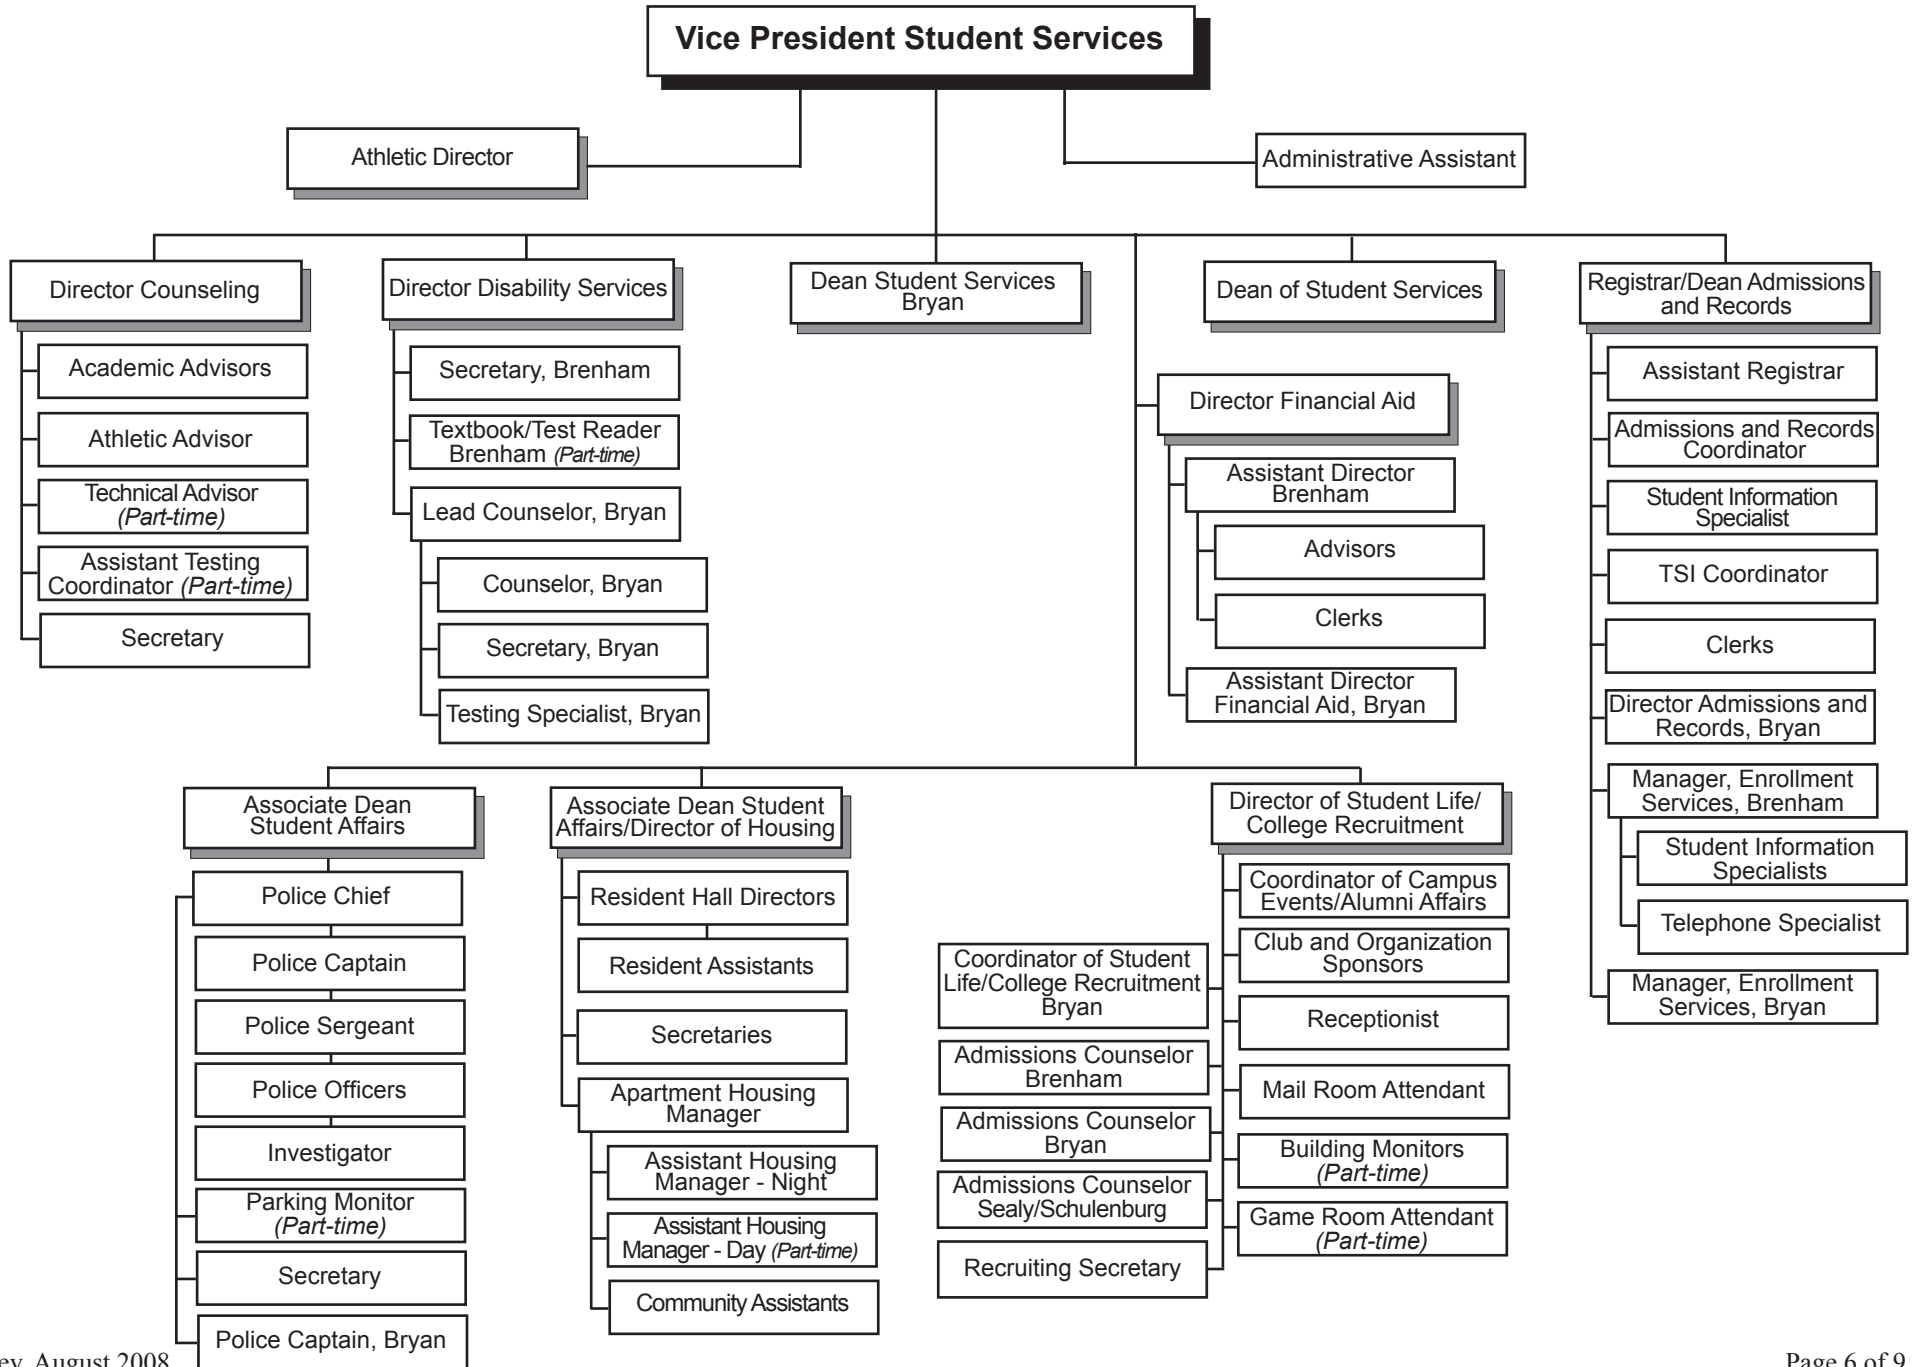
Vice President Student Services

Athletic Director

Administrative Assistant

Director Counseling

Academic Advisors

Athletic Advisor

Technical Advisor (Part-time)

Assistant Testing Coordinator (Part-time)

Secretary

Director Disability Services

Secretary, Brenham

Textbook/Test Reader Brenham (Part-time)

Lead Counselor, Bryan

Counselor, Bryan

Secretary, Bryan

Testing Specialist, Bryan

Dean Student Services Bryan

Dean of Student Services

Director Financial Aid

Assistant Director Brenham

Advisors

Clerks

Assistant Director Financial Aid, Bryan

Registrar/Dean Admissions and Records

Assistant Registrar

Admissions and Records Coordinator

Student Information Specialist

TSI Coordinator

Clerks

Director Admissions and Records, Bryan

Manager, Enrollment Services, Brenham

Student Information Specialists

Telephone Specialist

Manager, Enrollment Services, Bryan

Associate Dean Student Affairs

Police Chief

Police Captain

Police Sergeant

Police Officers

Investigator

Parking Monitor (Part-time)

Secretary

Police Captain, Bryan

Associate Dean Student Affairs/Director of Housing

Resident Hall Directors

Resident Assistants

Secretaries

Apartment Housing Manager

Assistant Housing Manager - Night

Assistant Housing Manager - Day (Part-time)

Community Assistants

Director of Student Life/ College Recruitment

Coordinator of Campus Events/Alumni Affairs

Club and Organization Sponsors

Receptionist

Mail Room Attendant

Building Monitors (Part-time)

Game Room Attendant (Part-time)

Coordinator of Student Life/College Recruitment Bryan

Admissions Counselor Brenham

Admissions Counselor Bryan

Admissions Counselor Sealy/Schulenburg

Recruiting Secretary

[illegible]ev. August 2008

Page 6 of 9